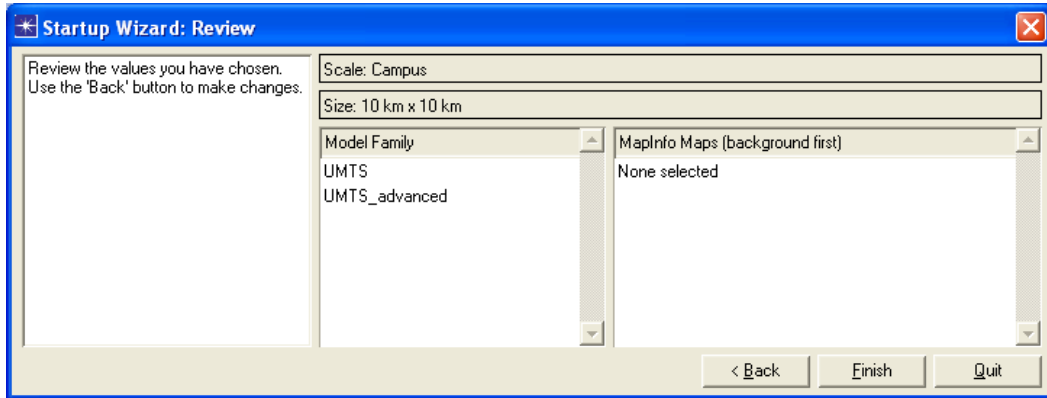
Startup Wizard: Review

Review the values you have chosen. Use the 'Back' button to make changes.

Scale: Campus

Size: 10 km x 10 km

| Model Family |
|---|
| UMTS |
| UMTS_advanced |

| MapInfo Maps (background first) |
|---|
| None selected |

< Back

Finish

Quit